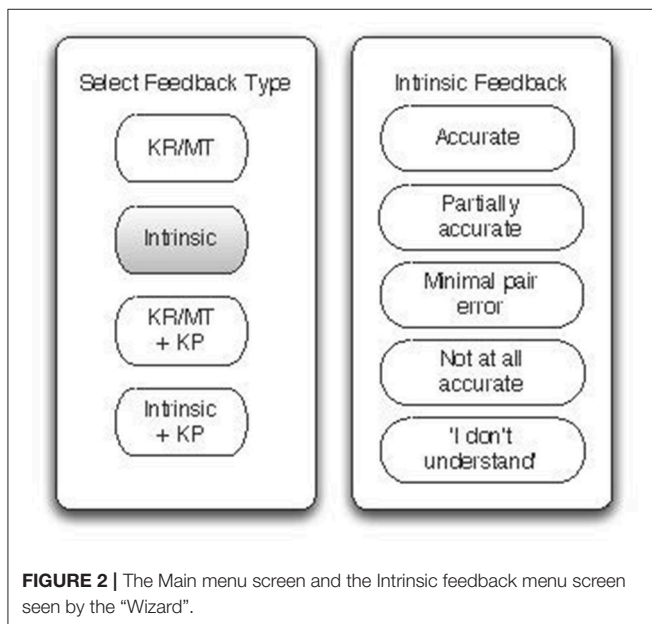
Select Feedback Type

KR/MT

Intrinsic

KR/MT + KP

Intrinsic + KP

Intrinsic Feedback

Accurate

Partially accurate

Minimal pair error

Not at all accurate

'I don't understand'

**FIGURE 2 |** The Main menu screen and the Intrinsic feedback menu screen seen by the "Wizard".